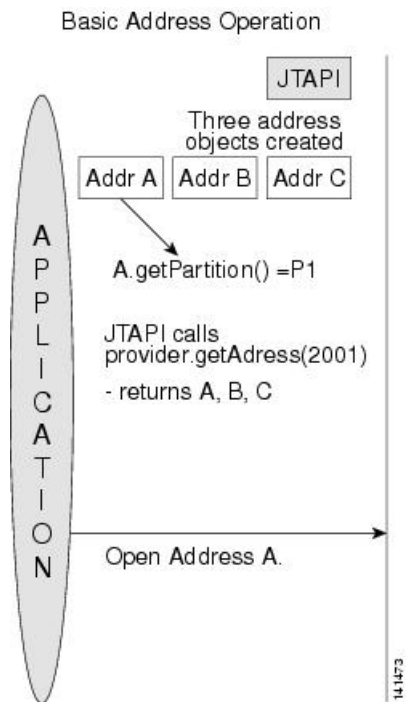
Basic Address Operation

JTAPI

Three address objects created

Addr A

Addr B

Addr C

A P P L I C A T I O N

A.getPartition() =P1

JTAPI calls provider.getAdress(2001)

- returns A, B, C

Open Address A.

141473